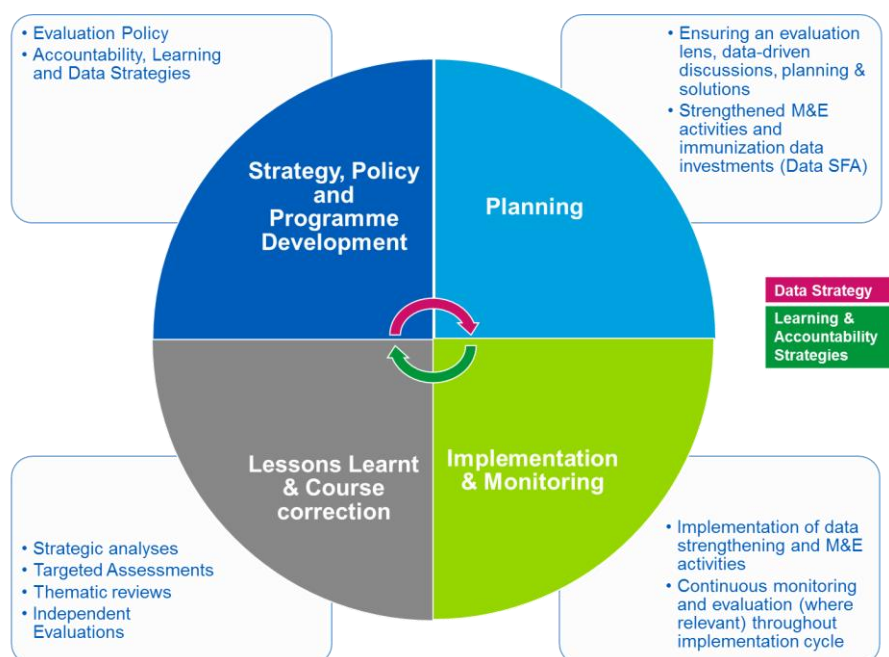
• Evaluation Policy
• Accountability, Learning and Data Strategies

• Ensuring an evaluation lens, data-driven discussions, planning & solutions
• Strengthened M&E activities and immunization data investments (Data SFA)

Strategy, Policy and Programme Development

Planning

Data Strategy

Learning & Accountability Strategies

Lessons Learnt & Course correction

Implementation & Monitoring

• Strategic analyses
• Targeted Assessments
• Thematic reviews
• Independent Evaluations

• Implementation of data strengthening and M&E activities
• Continuous monitoring and evaluation (where relevant) throughout implementation cycle